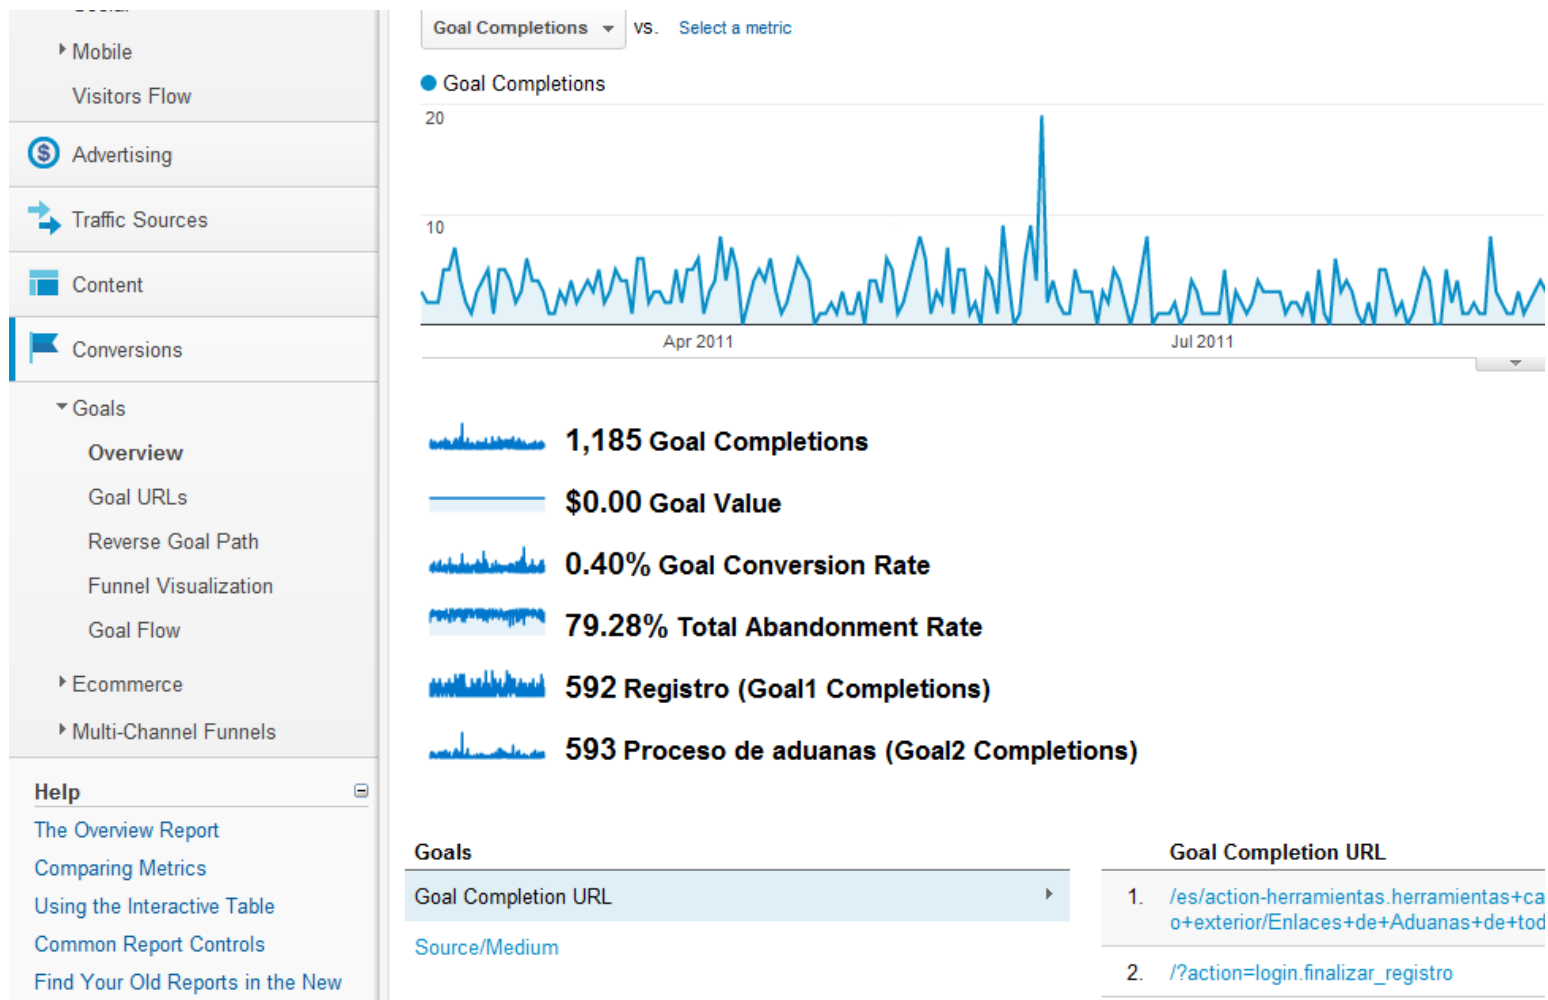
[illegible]

Mobile

Visitors Flow

Advertising

Traffic Sources

Content

Conversions

Goals

Overview

Goal URLs

Reverse Goal Path

Funnel Visualization

Goal Flow

Ecommerce

Multi-Channel Funnels

Help

The Overview Report

Comparing Metrics

Using the Interactive Table

Common Report Controls

Find Your Old Reports in the New

Goal Completions vs. Select a metric

Goal Completions

20

10

Apr 2011

Jul 2011

1,185 Goal Completions

$0.00 Goal Value

0.40% Goal Conversion Rate

79.28% Total Abandonment Rate

592 Registro (Goal1 Completions)

593 Proceso de aduanas (Goal2 Completions)

Goals

Goal Completion URL

Source/Medium

Goal Completion URL

1. /es/action-herramientas.herramientas+ca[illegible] o+exterior/Enlaces+de+Aduanas+de+tod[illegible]

2. /?action=login.finalizar_registro